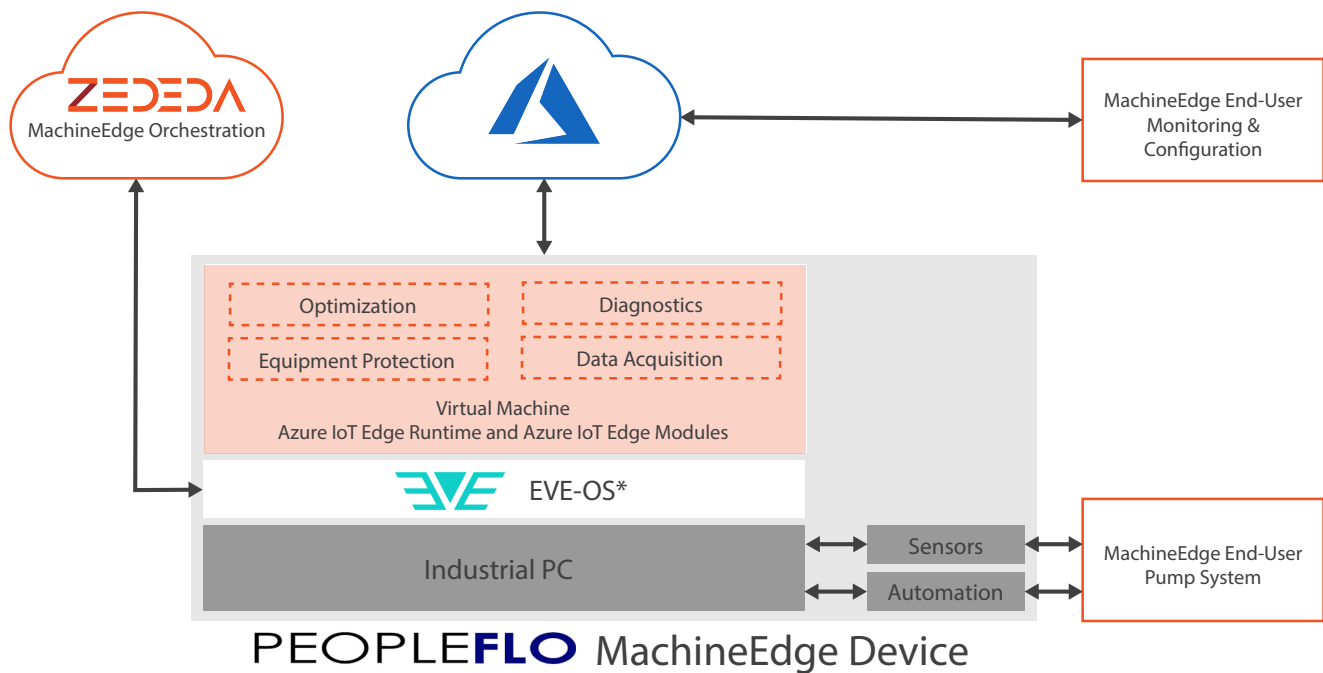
ZEDEDA
MachineEdge Orchestration

MachineEdge End-User Monitoring & Configuration

Optimization

Diagnostics

Equipment Protection

Data Acquisition

Virtual Machine
Azure IoT Edge Runtime and Azure IoT Edge Modules

EVE-OS*

Industrial PC

Sensors

Automation

MachineEdge End-User Pump System

PEOPLEFLO MachineEdge Device